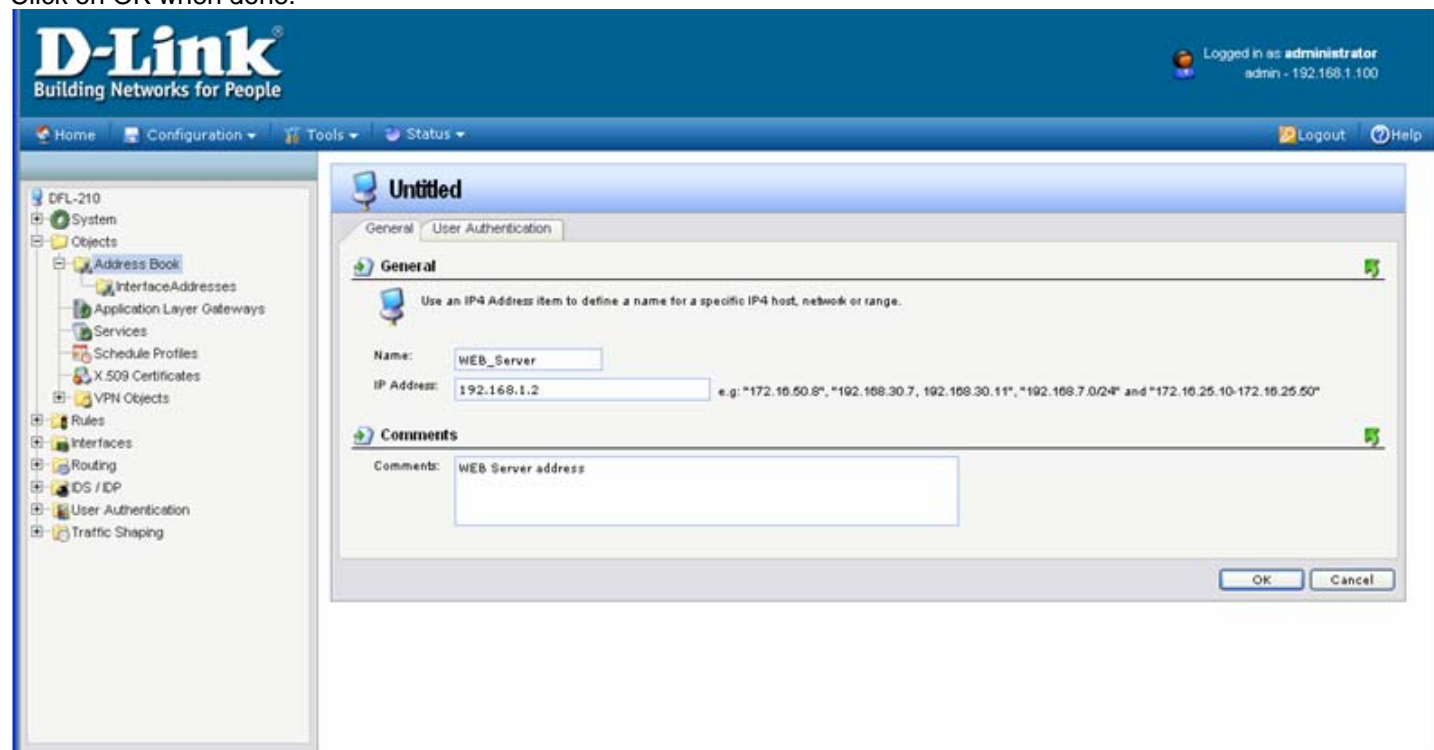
Click on OK when done.

D-Link
Building Networks for People

Logged in as administrator
admin - 192.168.1.100

Home Configuration Tools Status

Logout Help

DFL-210
System
Objects
Address Book
InterfaceAddresses
Application Layer Gateways
Services
Schedule Profiles
X.509 Certificates
VPN Objects
Rules
Interfaces
Routing
IDS / IDP
User Authentication
Traffic Shaping

Untitled

General User Authentication

General

Use an IP4 Address item to define a name for a specific IP4 host, network or range.

Name: WEB_Server

IP Address: 192.168.1.2 e.g: "172.16.50.8", "192.168.30.7, 192.168.30.11", "192.168.7.0/24" and "172.16.25.10-172.16.25.50"

Comments

Comments: WEB Server address

OK Cancel